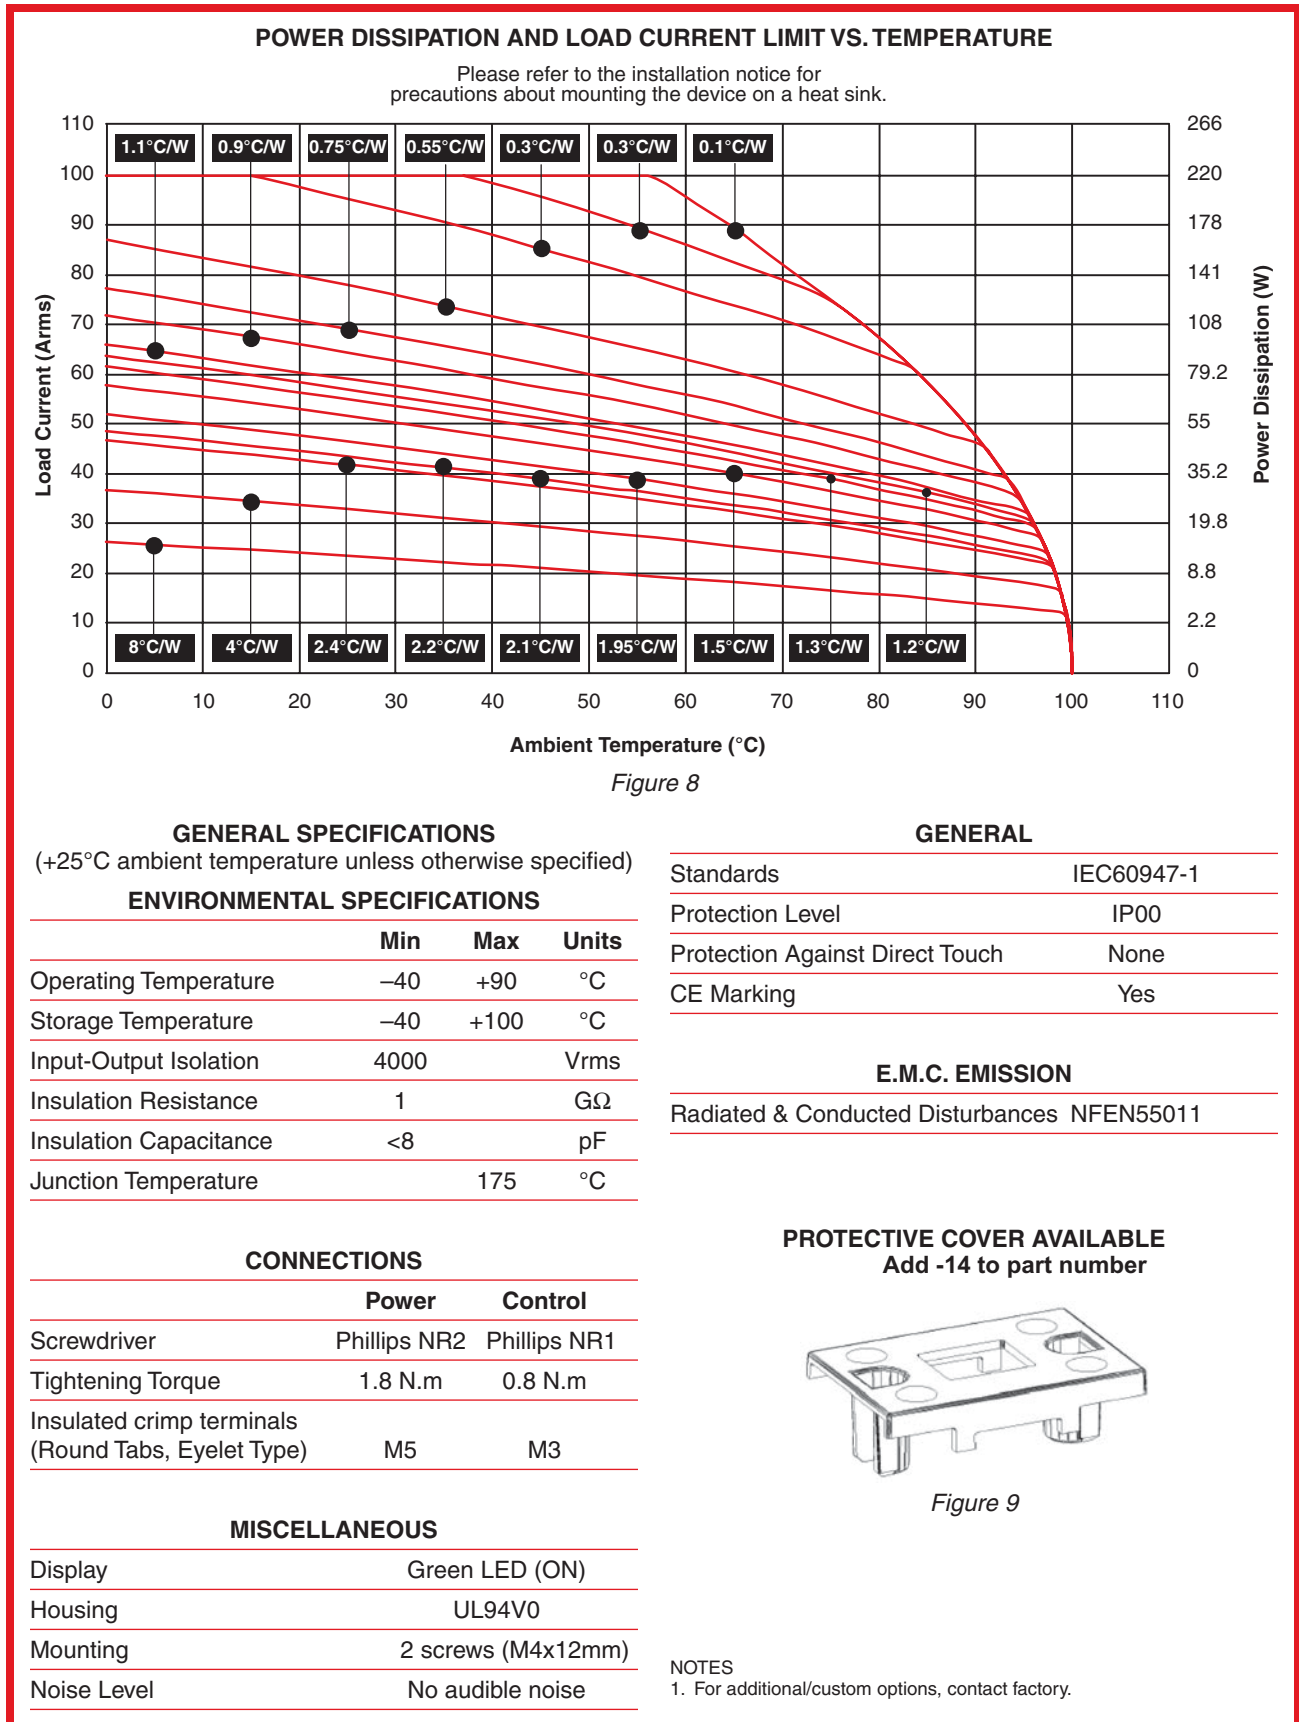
POWER DISSIPATION AND LOAD CURRENT LIMIT VS. TEMPERATURE

Please refer to the installation notice for precautions about mounting the device on a heat sink.

1.1°C/W 0.9°C/W 0.75°C/W 0.55°C/W 0.3°C/W 0.3°C/W 0.1°C/W

8°C/W 4°C/W 2.4°C/W 2.2°C/W 2.1°C/W 1.95°C/W 1.5°C/W 1.3°C/W 1.2°C/W

Load Current (Arms)

110 100 90 80 70 60 50 40 30 20 10 0

Power Dissipation (W)

266 220 178 141 108 79.2 55 35.2 19.8 8.8 2.2 0

0 10 20 30 40 50 60 70 80 90 100 110

Ambient Temperature (°C)

Figure 8

GENERAL SPECIFICATIONS
(+25°C ambient temperature unless otherwise specified)

ENVIRONMENTAL SPECIFICATIONS

| | Min | Max | Units |
|---|---|---|---|
| Operating Temperature | –40 | +90 | °C |
| Storage Temperature | –40 | +100 | °C |
| Input-Output Isolation | 4000 | | Vrms |
| Insulation Resistance | 1 | | GΩ |
| Insulation Capacitance | <8 | | pF |
| Junction Temperature | | 175 | °C |

CONNECTIONS

| | Power | Control |
|---|---|---|
| Screwdriver | Phillips NR2 | Phillips NR1 |
| Tightening Torque | 1.8 N.m | 0.8 N.m |
| Insulated crimp terminals (Round Tabs, Eyelet Type) | M5 | M3 |

MISCELLANEOUS

| | |
|---|---|
| Display | Green LED (ON) |
| Housing | UL94V0 |
| Mounting | 2 screws (M4x12mm) |
| Noise Level | No audible noise |

GENERAL

| | |
|---|---|
| Standards | IEC60947-1 |
| Protection Level | IP00 |
| Protection Against Direct Touch | None |
| CE Marking | Yes |

E.M.C. EMISSION

| | |
|---|---|
| Radiated & Conducted Disturbances | NFEN55011 |

PROTECTIVE COVER AVAILABLE
Add -14 to part number

Figure 9

NOTES
1. For additional/custom options, contact factory.